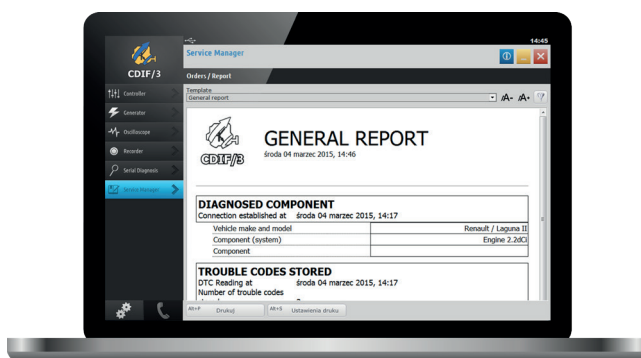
14:45

CDIF/3

Controller

Generator

Oscilloscope

Recorder

Serial Diagnosis

Service Manager

Service Manager

Orders / Report

Template

General report

CDIF/3

GENERAL REPORT

środa 04 marzec 2015, 14:46

DIAGNOSED COMPONENT

Connection established at środa 04 marzec 2015, 14:17

| | |
|---|---|
| Vehicle make and model | Renault / Laguna II |
| Component (system) | Engine 2.2dCi |
| Component | |

TROUBLE CODES STORED

DTC Reading at środa 04 marzec 2015, 14:17

Number of trouble codes

Alt+P Drukuj

Alt+S Ustawienia druku